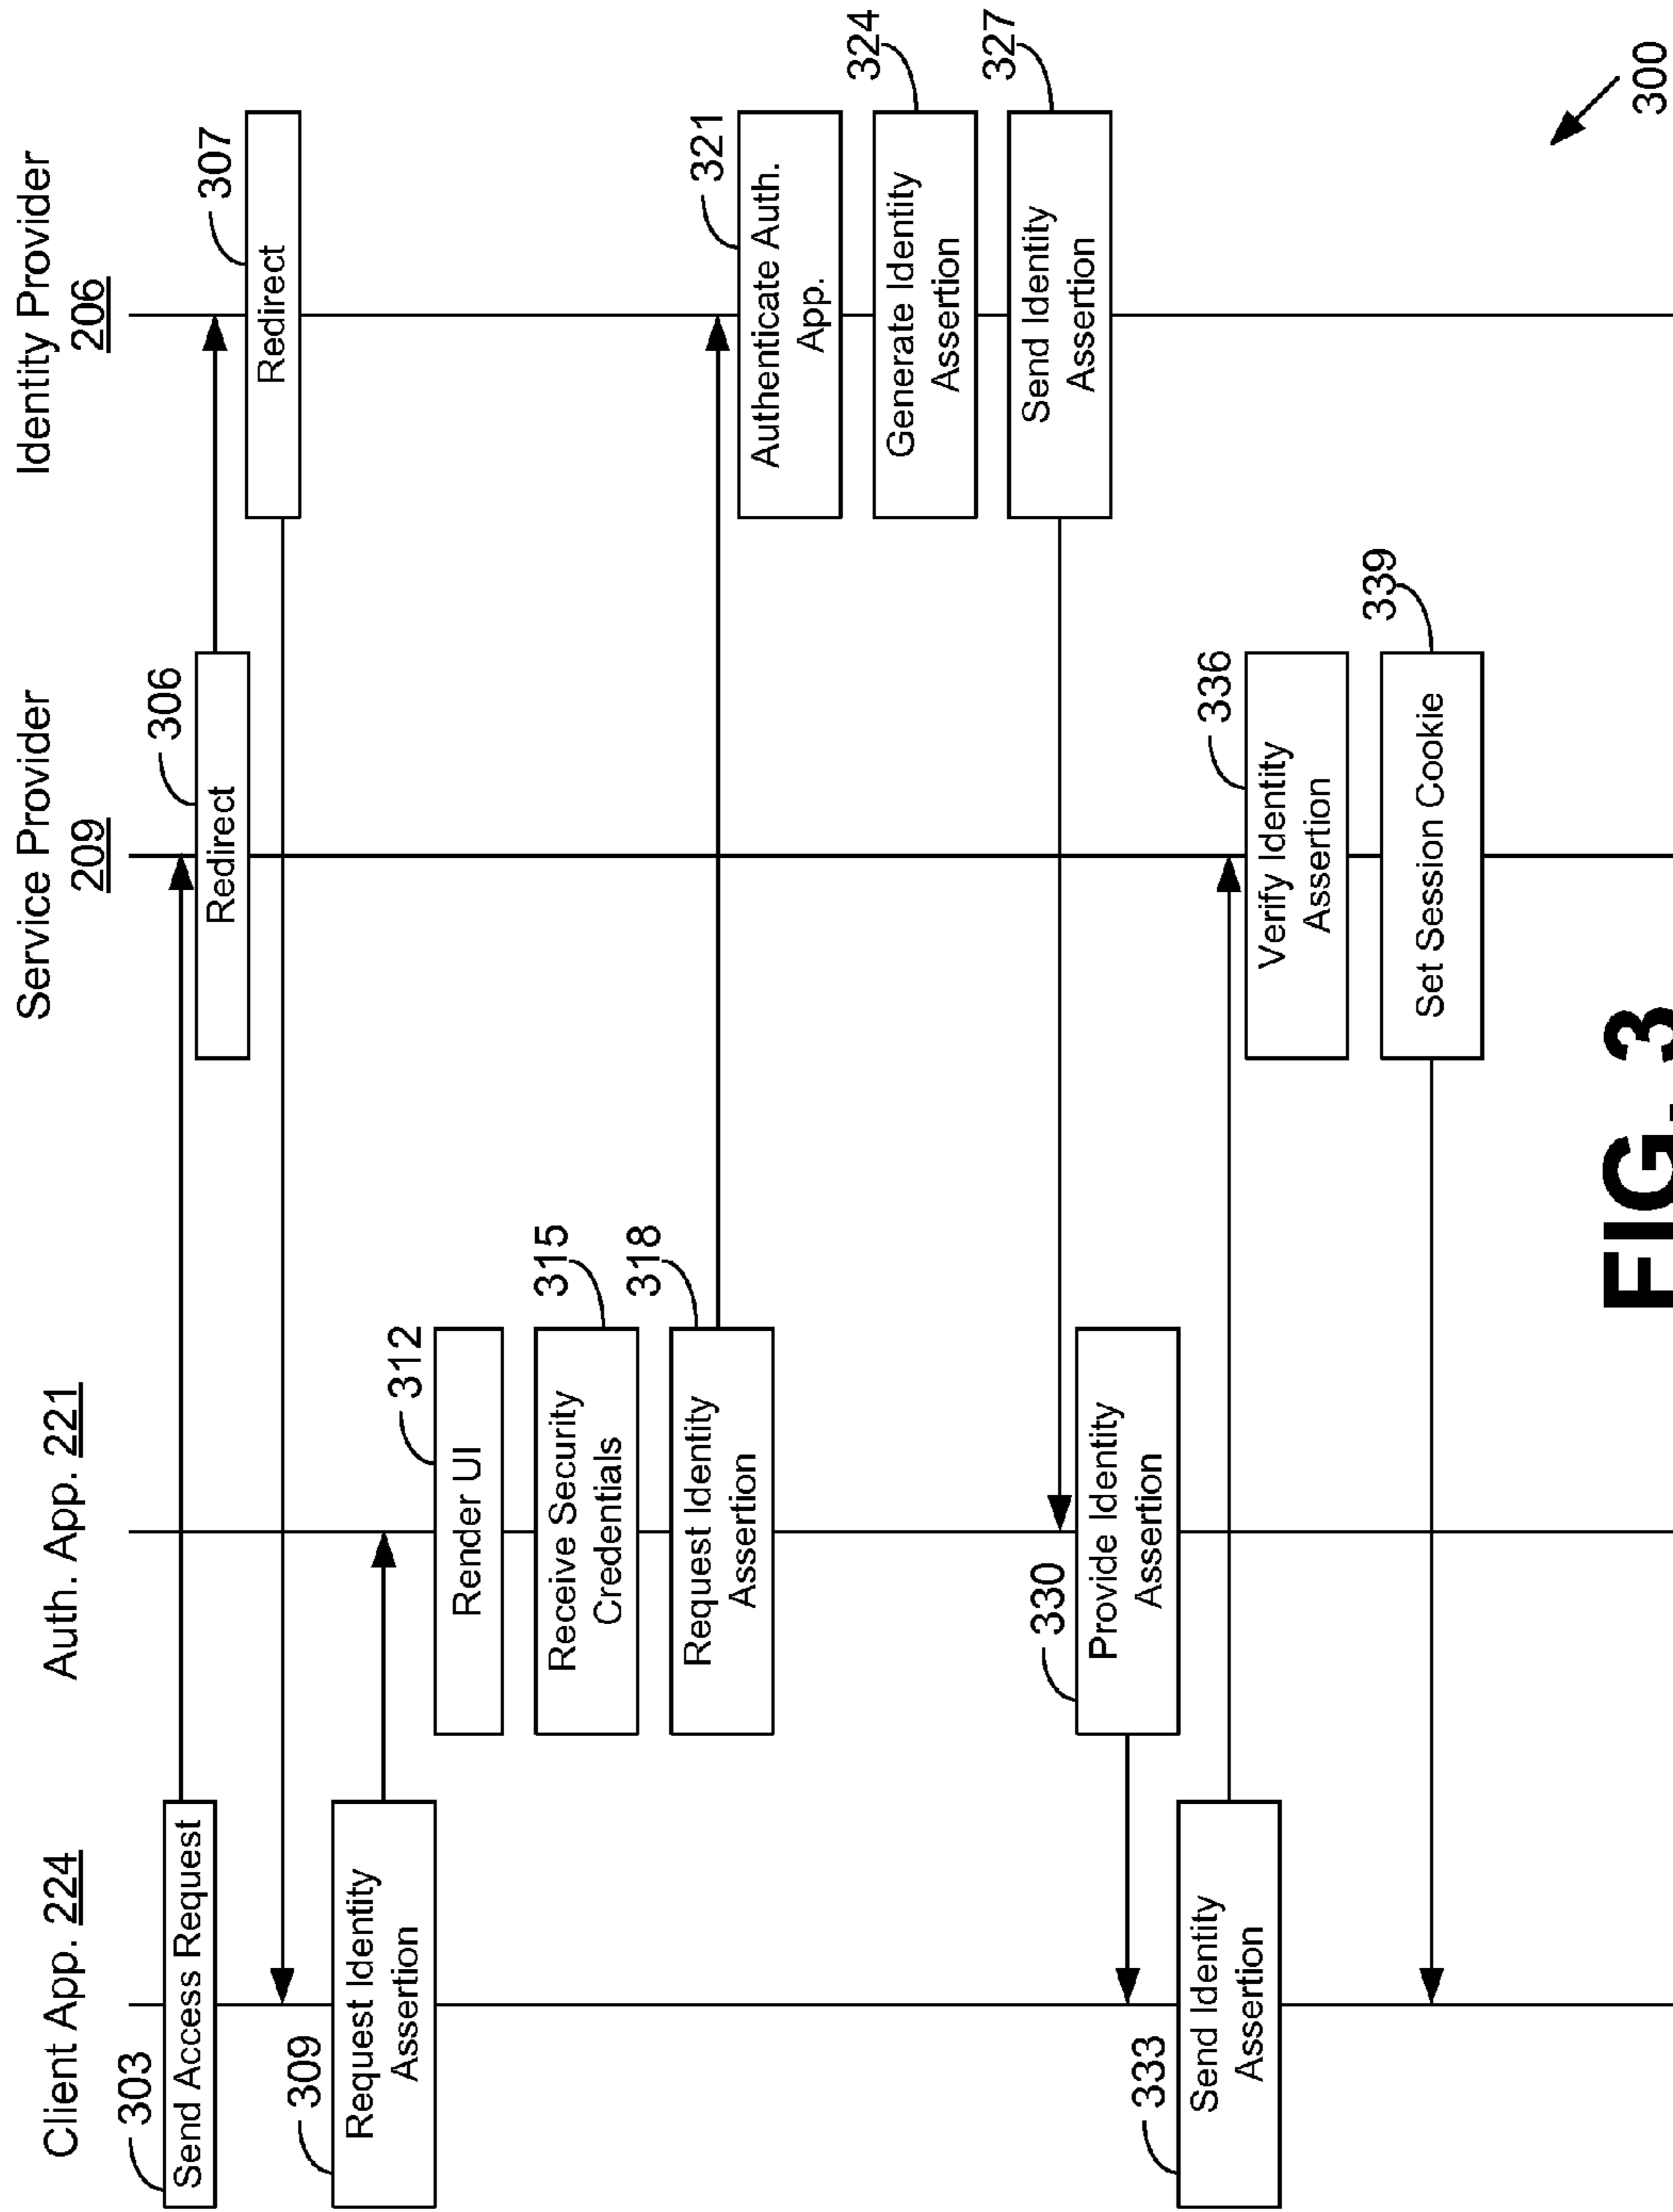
Client App. 224

Auth. App. 221

Service Provider 209

Identity Provider 206

303 Send Access Request

306 Redirect

307 Redirect

309 Request Identity Assertion

312 Render UI

315 Receive Security Credentials

318 Request Identity Assertion

321 Authenticate Auth. App.

324 Generate Identity Assertion

327 Send Identity Assertion

330 Provide Identity Assertion

333 Send Identity Assertion

336 Verify Identity Assertion

339 Set Session Cookie

300

FIG. 3